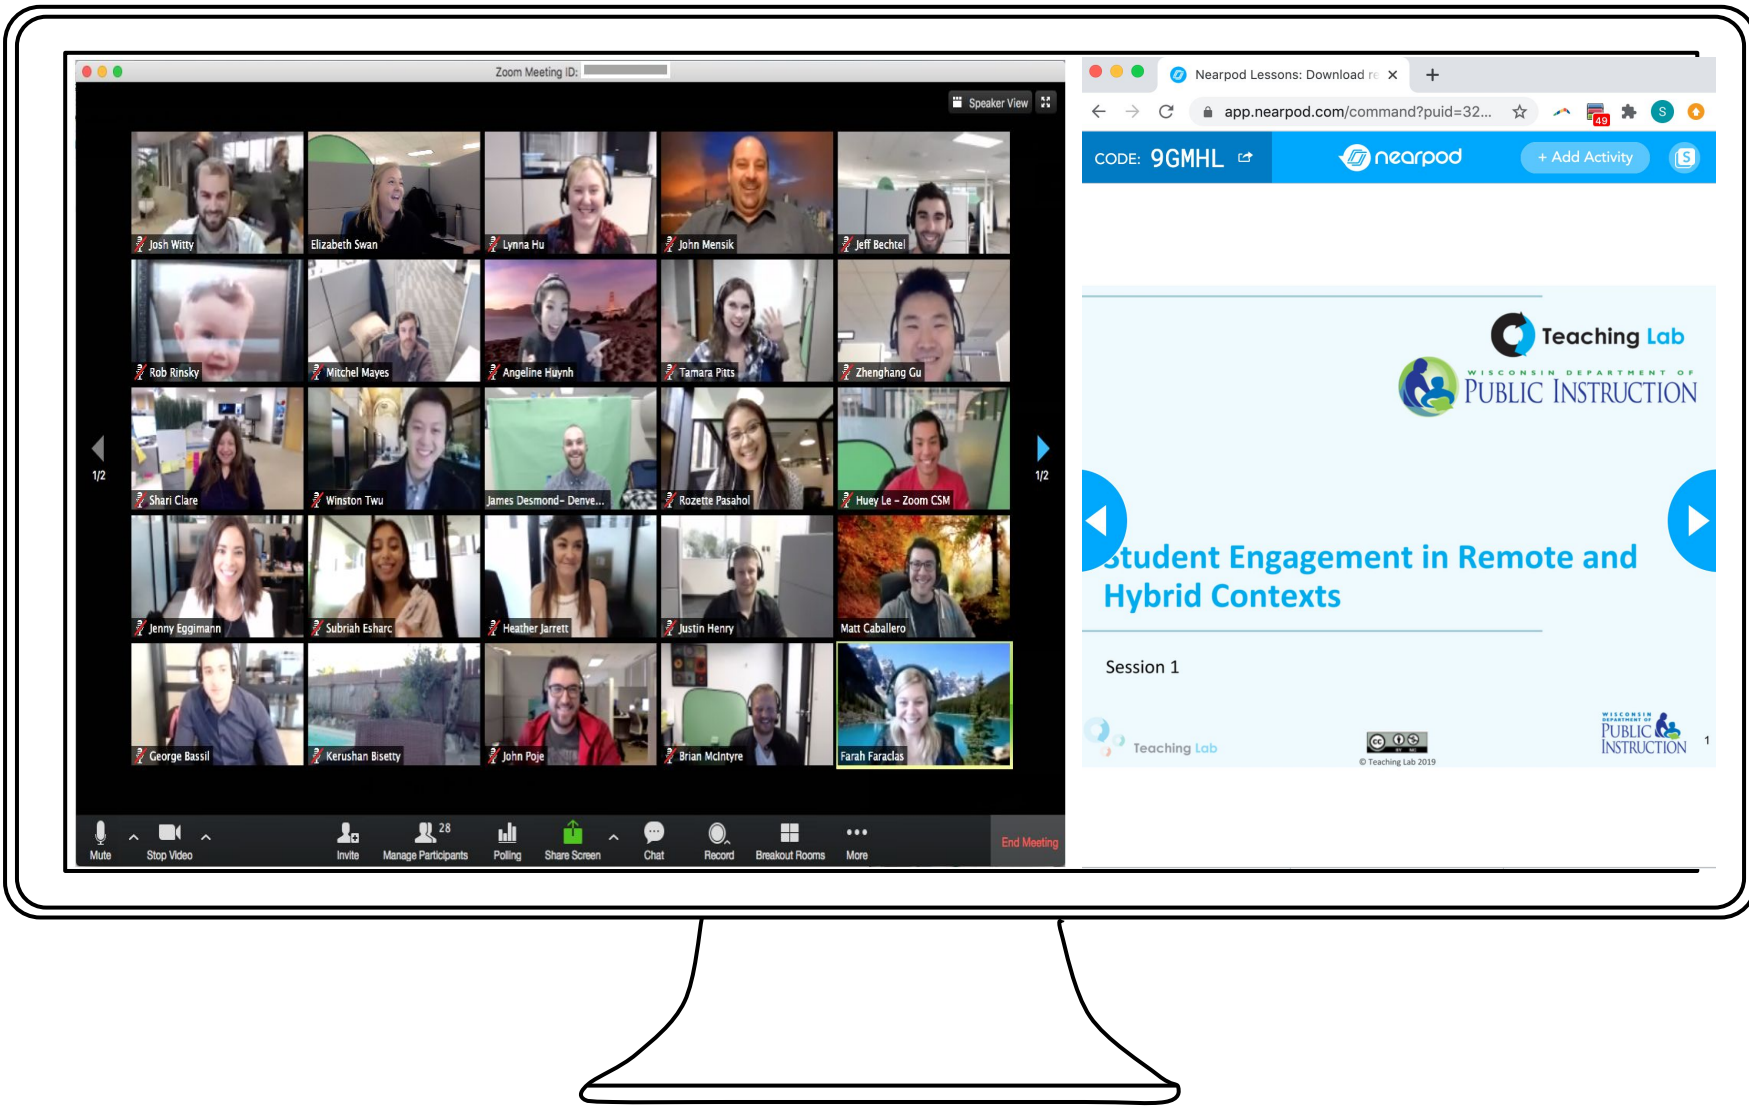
Zoom Meeting ID:

Speaker View

Josh Witty
Elizabeth Swan
Lynna Hu
John Mensik
Jeff Bechtel
Rob Rinsky
Mitchel Mayes
Angeline Huynh
Tamara Pitts
Zhenghang Gu
Shari Clare
Winston Twu
James Desmond- Denve...
Rozette Pasahol
Huey Le - Zoom CSM
Jenny Eggimann
Subriah Esharc
Heather Jarrett
Justin Henry
Matt Caballero
George Bassil
Kerushan Bisetty
John Poje
Brian McIntyre
Farah Faracias

1/2
1/2

Mute
Stop Video
Invite
28
Manage Participants
Polling
Share Screen
Chat
Record
Breakout Rooms
More
End Meeting

Nearpod Lessons: Download re
app.nearpod.com/command?puid=32...
49
S

CODE: 9GMHL
nearpod
+ Add Activity

Teaching Lab
WISCONSIN DEPARTMENT OF
PUBLIC INSTRUCTION

Student Engagement in Remote and Hybrid Contexts

Session 1

Teaching Lab
© Teaching Lab 2019
WISCONSIN DEPARTMENT OF
PUBLIC INSTRUCTION
1